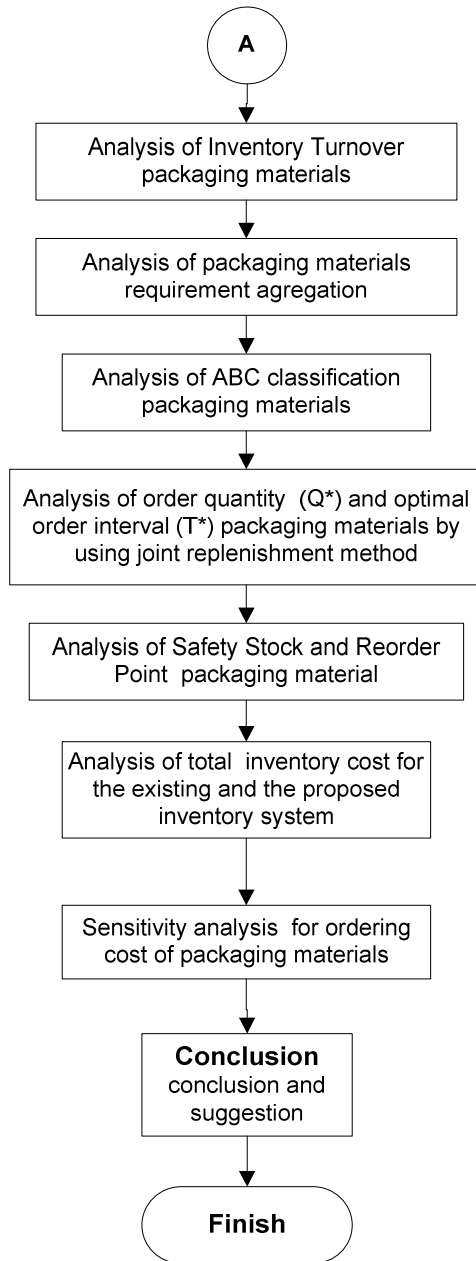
A

Analysis of Inventory Turnover packaging materials

Analysis of packaging materials requirement agregation

Analysis of ABC classification packaging materials

Analysis of order quantity (Q*) and optimal order interval (T*) packaging materials by using joint replenishment method

Analysis of Safety Stock and Reorder Point packaging material

Analysis of total inventory cost for the existing and the proposed inventory system

Sensitivity analysis for ordering cost of packaging materials

Conclusion
conclusion and suggestion

Finish